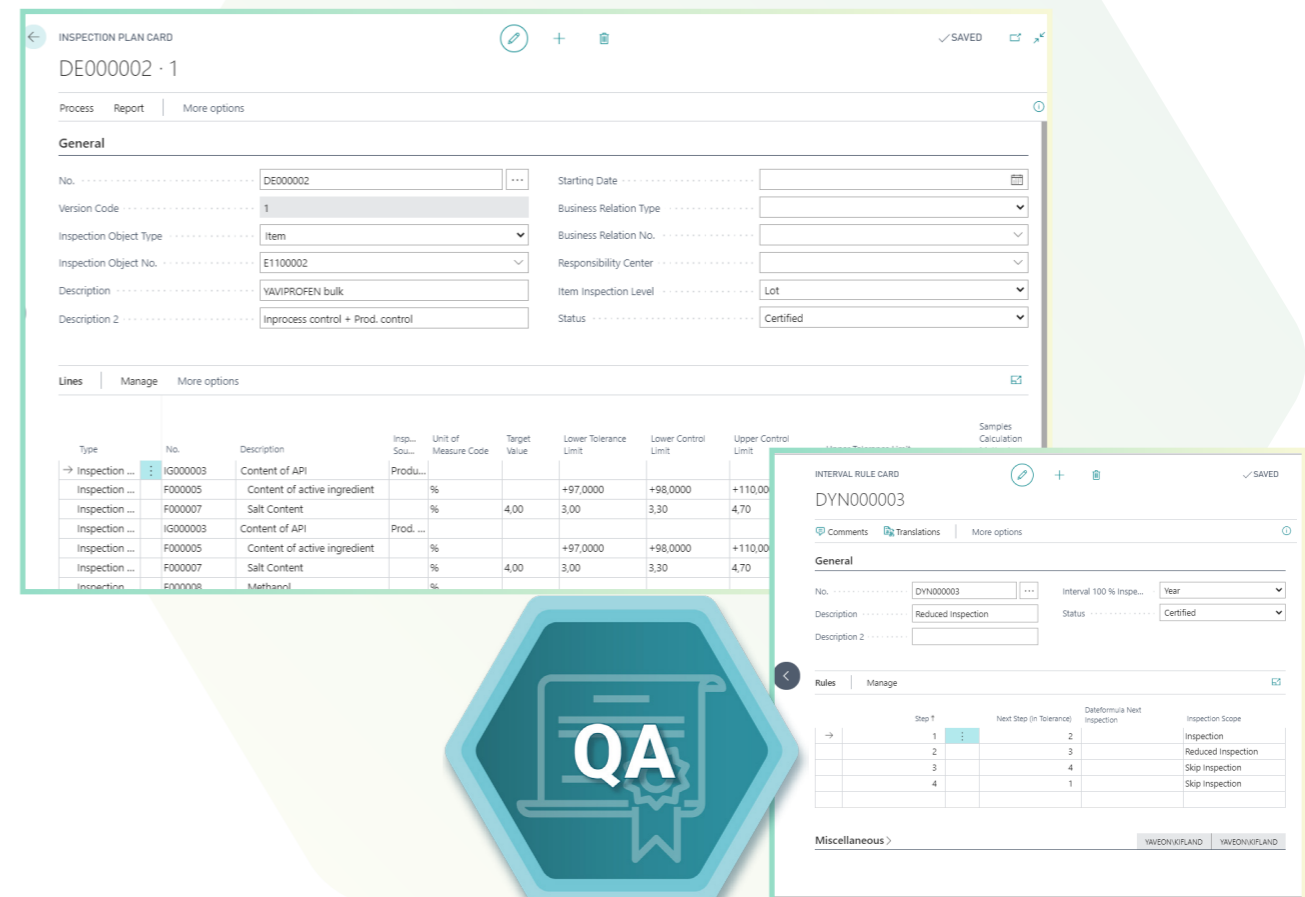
INSPECTION PLAN CARD

DE000002 · 1

✓SAVED

Process Report More options

General

No. DE000002

Version Code 1

Inspection Object Type Item

Inspection Object No. E1100002

Description YAVIPROFEN bulk

Description 2 Inprocess control + Prod. control

Starting Date

Business Relation Type

Business Relation No.

Responsibility Center

Item Inspection Level Lot

Status Certified

Lines Manage More options

| Type | | No. | Description | Insp... Sou... | Unit of Measure Code | Target Value | Lower Tolerance Limit | Lower Control Limit | Upper Control Limit | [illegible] | Samples Calculation |
|---|---|---|---|---|---|---|---|---|---|---|---|
| → Inspection ... | ⋮ | IG000003 | Content of API | Produ... | | | | | | | |
| Inspection ... | | F000005 | Content of active ingredient | | % | | +97,0000 | +98,0000 | +110,00 | | |
| Inspection ... | | F000007 | Salt Content | | % | 4,00 | 3,00 | 3,30 | 4,70 | | |
| Inspection ... | | IG000003 | Content of API | Prod. ... | | | | | | | |
| Inspection ... | | F000005 | Content of active ingredient | | % | | +97,0000 | +98,0000 | +110,00 | | |
| Inspection ... | | F000007 | Salt Content | | % | 4,00 | 3,00 | 3,30 | 4,70 | | |
| Inspection | | F000008 | Methanol | | % | | | | | | |

QA

INTERVAL RULE CARD

DYN000003

✓SAVED

Comments Translations More options

General

No. DYN000003

Description Reduced Inspection

Description 2

Interval 100 % Inspe... Year

Status Certified

Rules Manage

| Step ↑ | | Next Step (In Tolerance) | Dateformula Next Inspection | Inspection Scope |
|---|---|---|---|---|
| → 1 | ⋮ | 2 | | Inspection |
| 2 | | 3 | | Reduced Inspection |
| 3 | | 4 | | Skip Inspection |
| 4 | | 1 | | Skip Inspection |

Miscellaneous >

YAVEON\K)FLAND YAVEON\K)FLAND